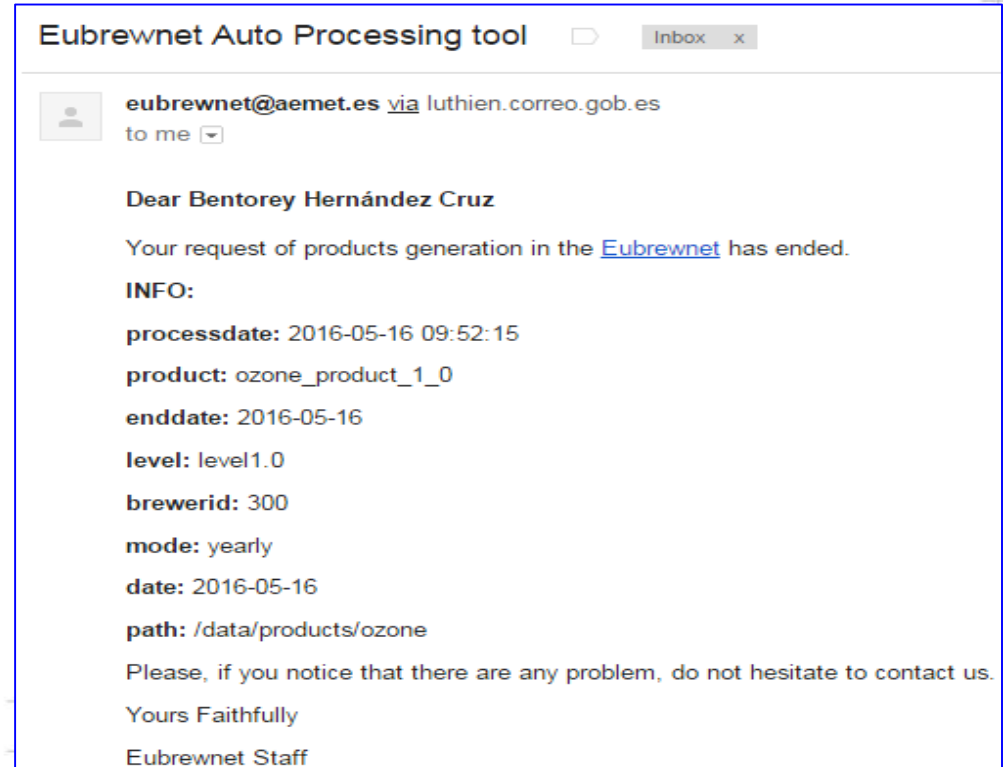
Eubrewnet Auto Processing tool

Inbox x

eubrewnet@aemet.es via luthien.correo.gob.es
to me

Dear Bentorey Hernández Cruz

Your request of products generation in the Eubrewnet has ended.

INFO:

processdate: 2016-05-16 09:52:15

product: ozone_product_1_0

enddate: 2016-05-16

level: level1.0

brewerid: 300

mode: yearly

date: 2016-05-16

path: /data/products/ozone

Please, if you notice that there are any problem, do not hesitate to contact us.

Yours Faithfully

Eubrewnet Staff